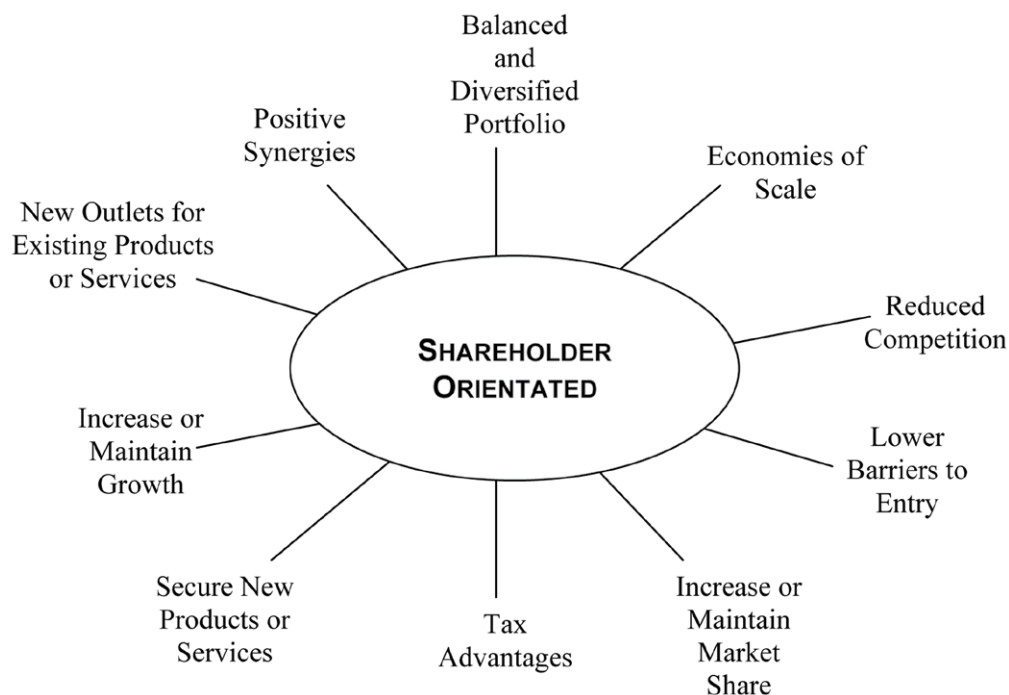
Balanced and Diversified Portfolio

Economies of Scale

Reduced Competition

Lower Barriers to Entry

Increase or Maintain Market Share

Tax Advantages

Secure New Products or Services

Increase or Maintain Growth

New Outlets for Existing Products or Services

Positive Synergies

SHAREHOLDER ORIENTATED